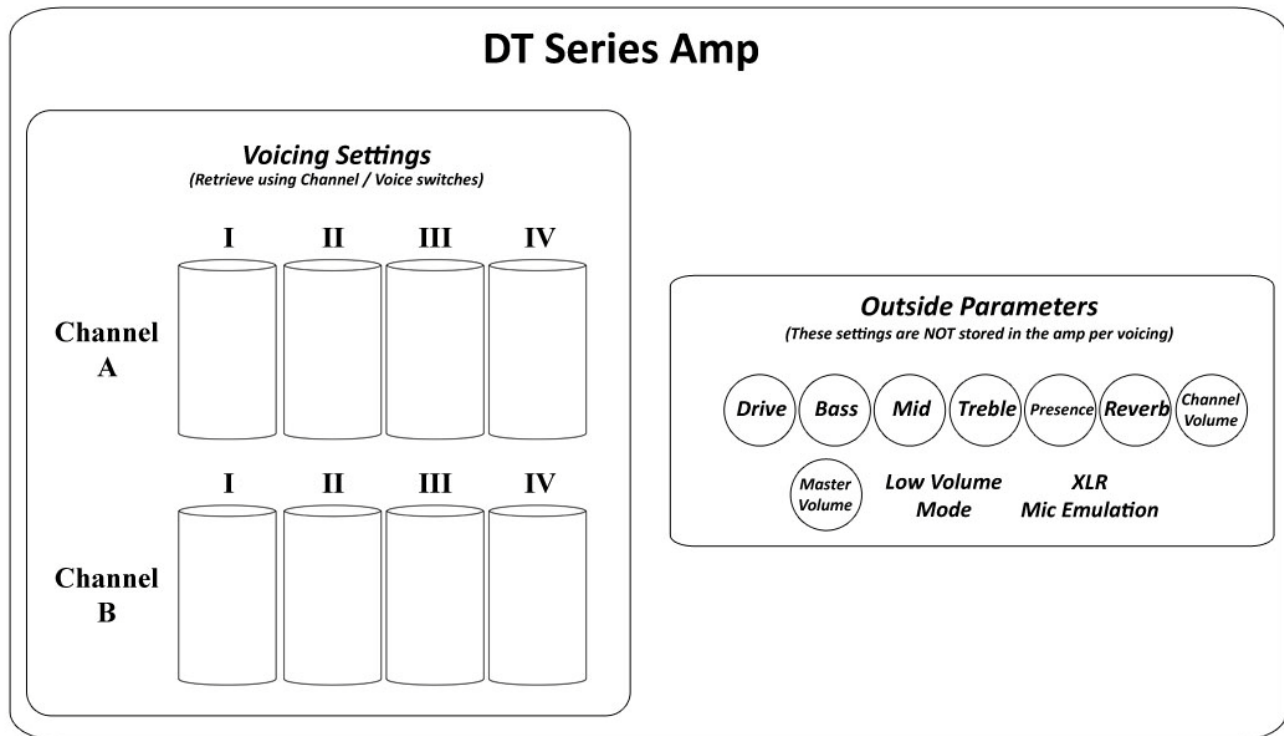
DT Series Amp

Voicing Settings
(Retrieve using Channel / Voice switches)

I II III IV

Channel A

I II III IV

Channel B

Outside Parameters
(These settings are NOT stored in the amp per voicing)

Drive Bass Mid Treble Presence Reverb Channel Volume

Master Volume Low Volume Mode XLR Mic Emulation